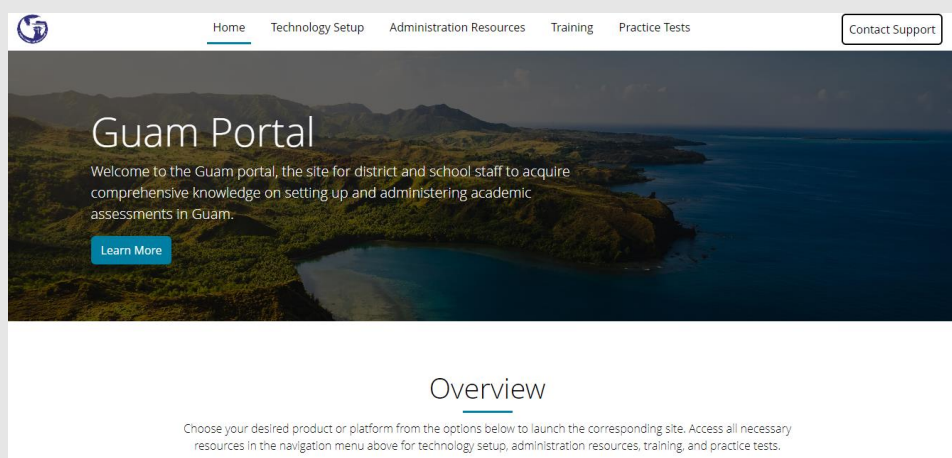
Home Technology Setup Administration Resources Training Practice Tests

Contact Support

Guam Portal

Welcome to the Guam portal, the site for district and school staff to acquire comprehensive knowledge on setting up and administering academic assessments in Guam.

Learn More

Overview

Choose your desired product or platform from the options below to launch the corresponding site. Access all necessary resources in the navigation menu above for technology setup, administration resources, training, and practice tests.